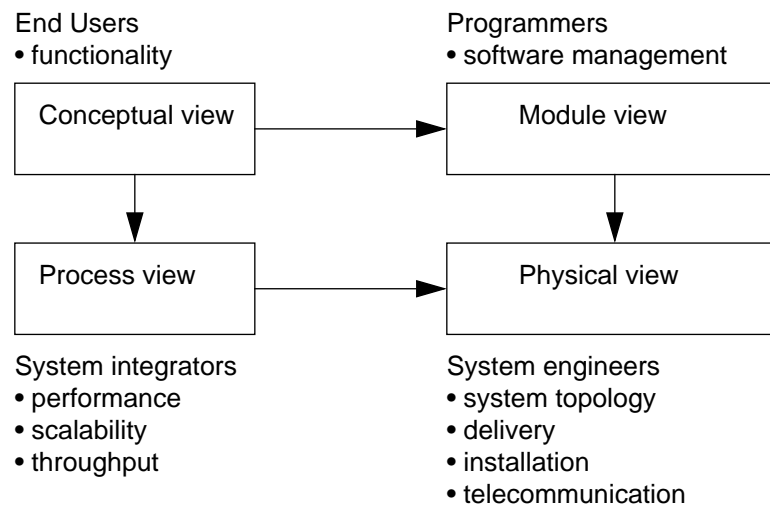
End Users
• functionality

Programmers
• software management

Conceptual view

Module view

Process view

Physical view

System integrators
• performance
• scalability
• throughput

System engineers
• system topology
• delivery
• installation
• telecommunication